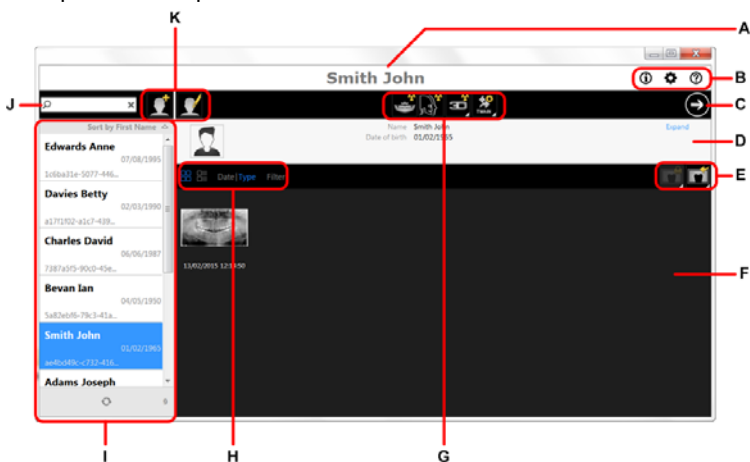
K

A

Smith John

B

J

C

Sort by First Name

Edwards Anne
07/08/1995
1c6ba31e-5077-446...

Davies Betty
02/03/1990
a17f1f02-a1c7-439...

Charles David
06/06/1987
7387a5f5-90c0-45e...

Bevan Ian
04/05/1950
5a82ebf6-79c3-41a...

Smith John
01/02/1965
ae4bd49c-c732-416...

Adams Joseph

Name Smith John
Date of birth 01/02/1965

Expand

D

Date | Type Filter

E

13/02/2015 12:33:50

F

I

H

G